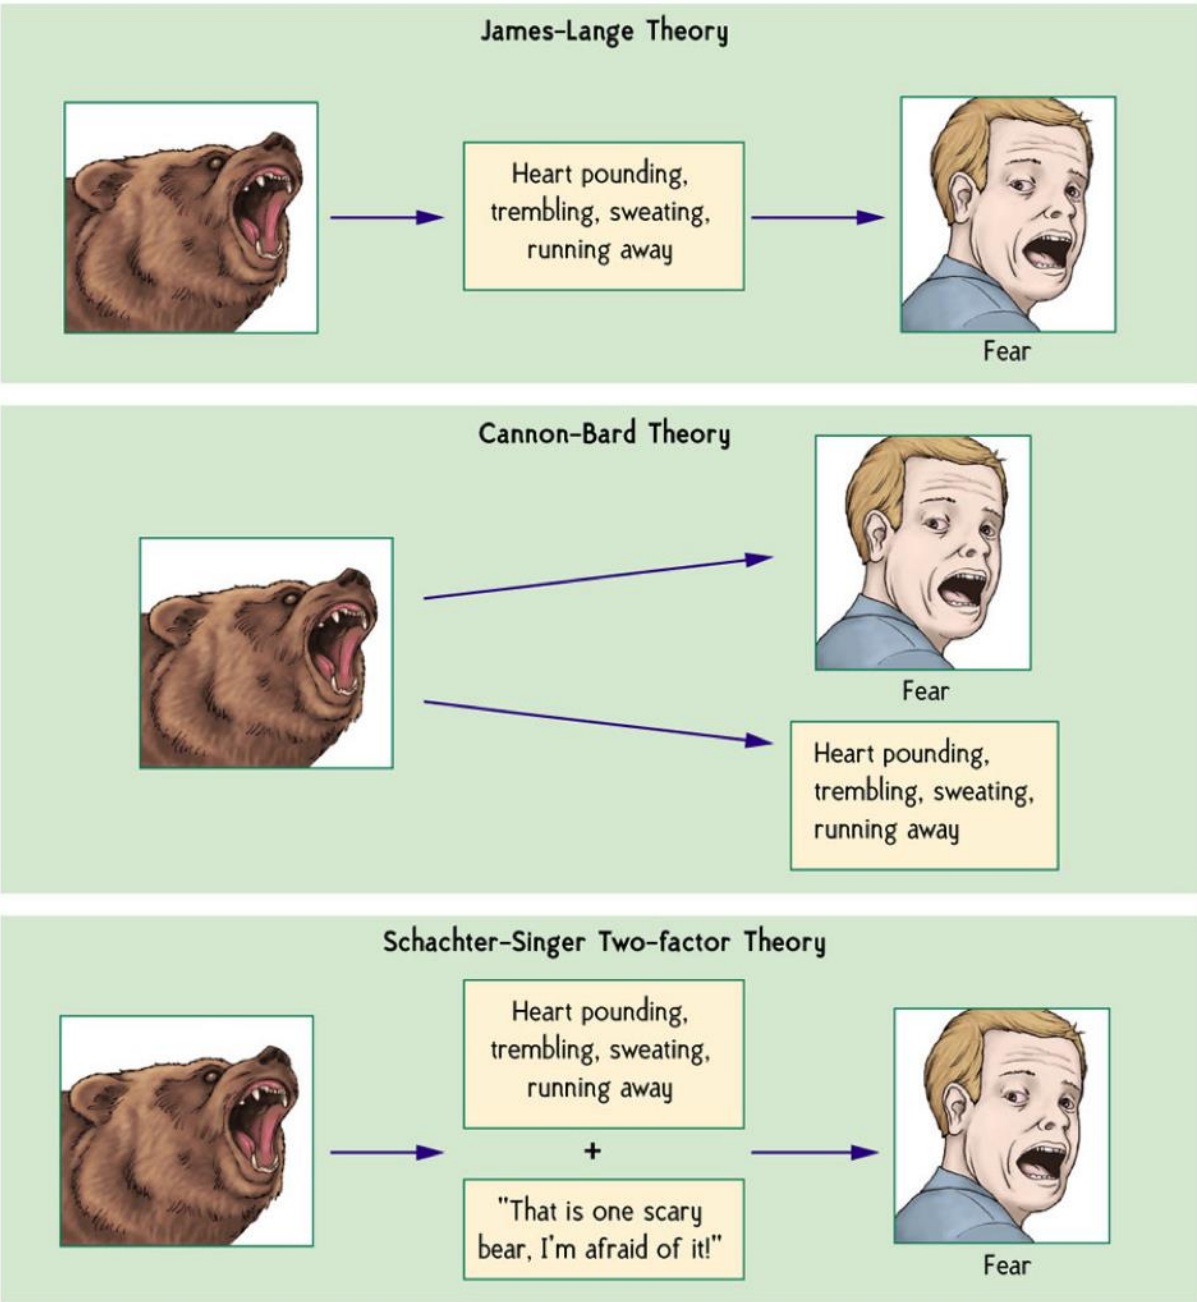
James-Lange Theory

Heart pounding, trembling, sweating, running away

Fear

Cannon-Bard Theory

Fear

Heart pounding, trembling, sweating, running away

Schachter-Singer Two-factor Theory

Heart pounding, trembling, sweating, running away

+

"That is one scary bear, I'm afraid of it!"

Fear